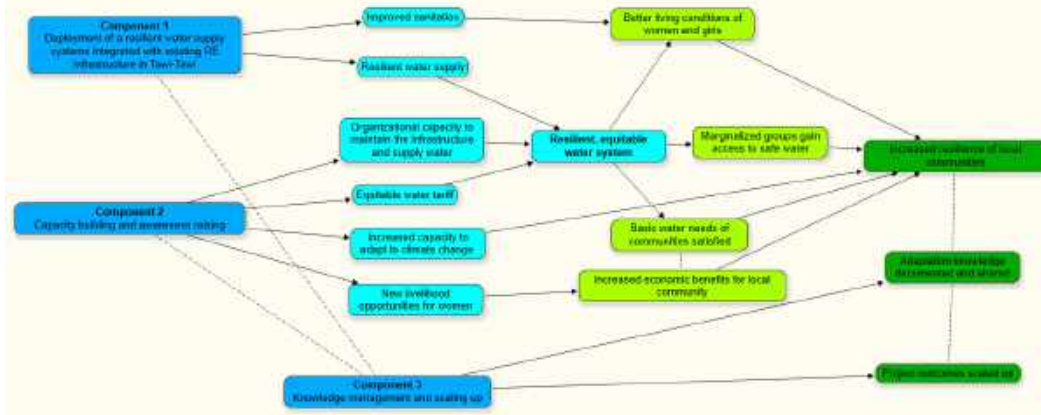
Component 1
Deployment of a resilient water supply systems integrated with existing RE infrastructure in Tawi-Tawi

Improved sanitation

Better living conditions of women and girls

Resilient water supply

Organizational capacity to maintain the infrastructure and supply water

Resilient, equitable water system

Marginalized groups gain access to safe water

Increased resilience of local communities

Equitable water tariff

Component 2
Capacity building and awareness raising

Increased capacity to adapt to climate change

Basic water needs of communities satisfied

Adaptation knowledge documented and shared

New livelihood opportunities for women

Increased economic benefits for local community

Component 3
Knowledge management and scaling up

Project outcomes scaled up